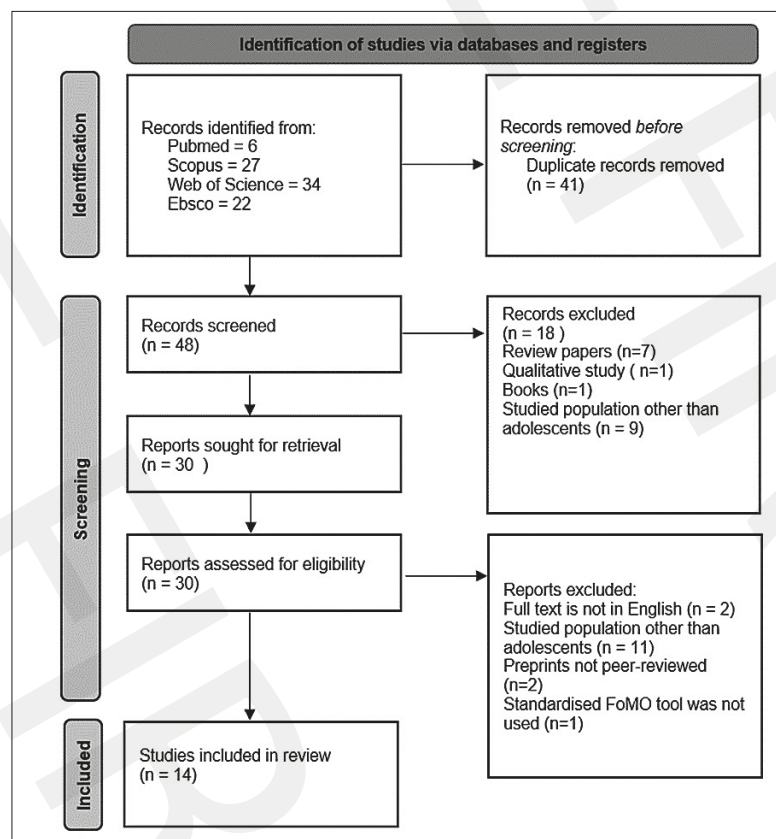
Identification of studies via databases and registers

Identification

Records identified from:
Pubmed = 6
Scopus = 27
Web of Science = 34
Ebsco = 22

Records removed *before screening*:
Duplicate records removed (n = 41)

Screening

Records screened (n = 48)

Records excluded (n = 18 )
Review papers (n=7)
Qualitative study ( n=1)
Books (n=1)
Studied population other than adolescents (n = 9)

Reports sought for retrieval (n = 30 )

Reports assessed for eligibility (n = 30)

Reports excluded:
Full text is not in English (n = 2)
Studied population other than adolescents (n = 11)
Preprints not peer-reviewed (n=2)
Standardised FoMO tool was not used (n=1)

Included

Studies included in review (n = 14)